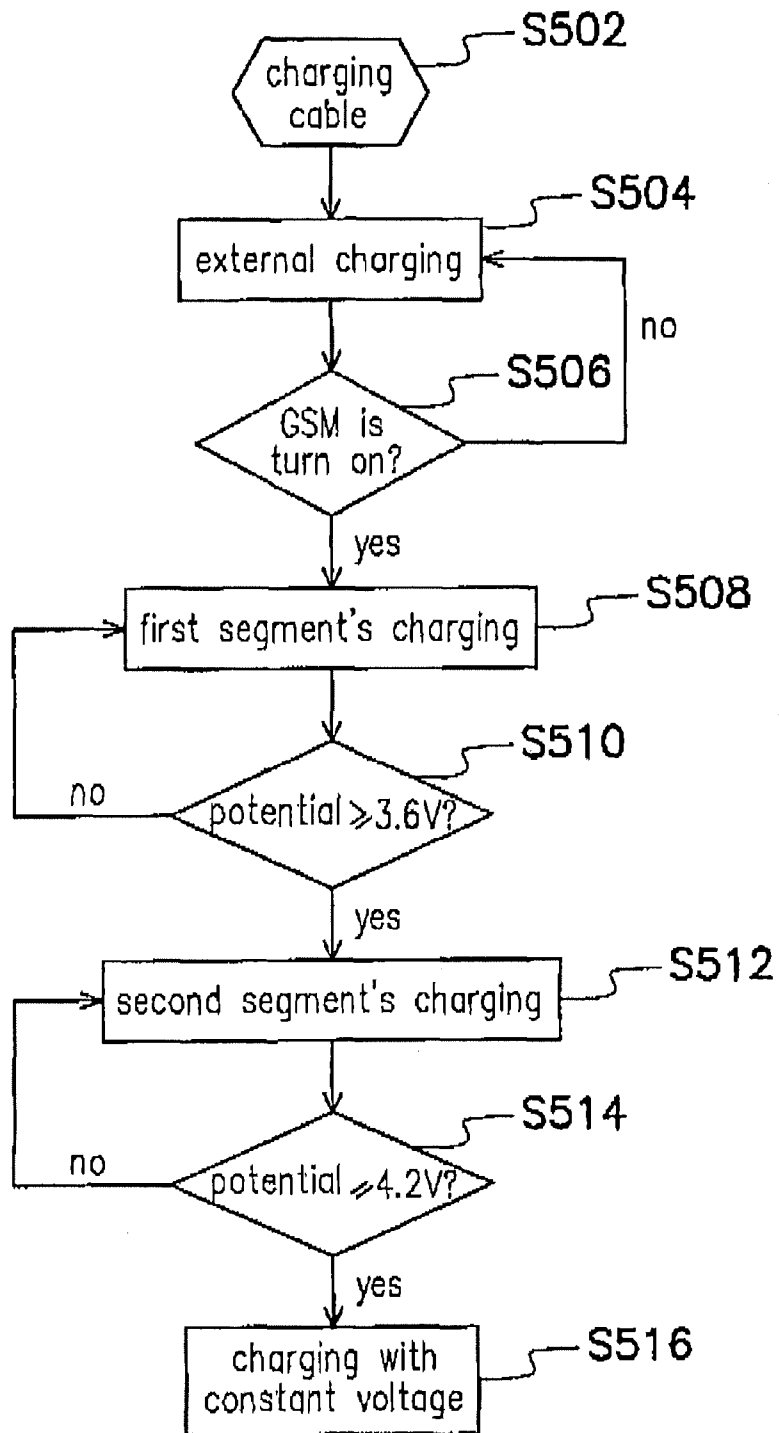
S502
charging cable

S504
external charging

no

S506
GSM is turn on?

yes

S508
first segment's charging

S510
no
potential $\geqslant$3.6V?

yes

S512
second segment's charging

S514
no
potential $\geqslant$4.2V?

yes

S516
charging with constant voltage